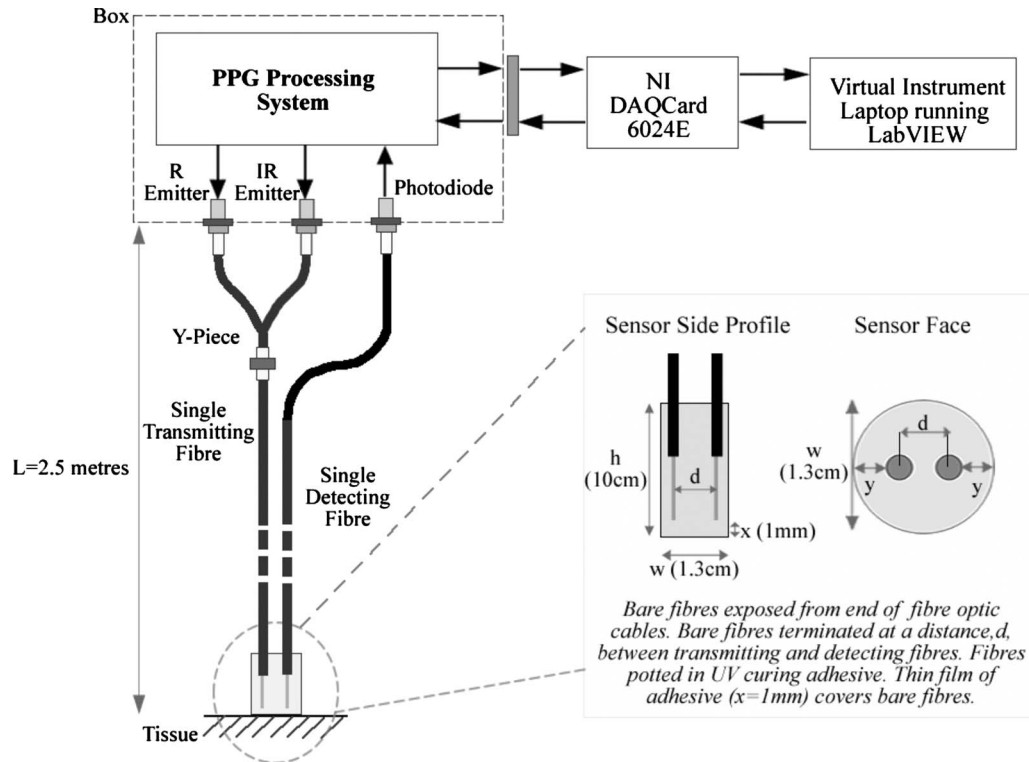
Box

PPG Processing System

NI DAQCard 6024E

Virtual Instrument Laptop running LabVIEW

R Emitter

IR Emitter

Photodiode

Y-Piece

Single Transmitting Fibre

Single Detecting Fibre

L=2.5 metres

Tissue

Sensor Side Profile

Sensor Face

h (10cm)

d

x (1mm)

w (1.3cm)

w (1.3cm)

d

y

y

Bare fibres exposed from end of fibre optic cables. Bare fibres terminated at a distance,d, between transmitting and detecting fibres. Fibres potted in UV curing adhesive. Thin film of adhesive (x=1mm) covers bare fibres.